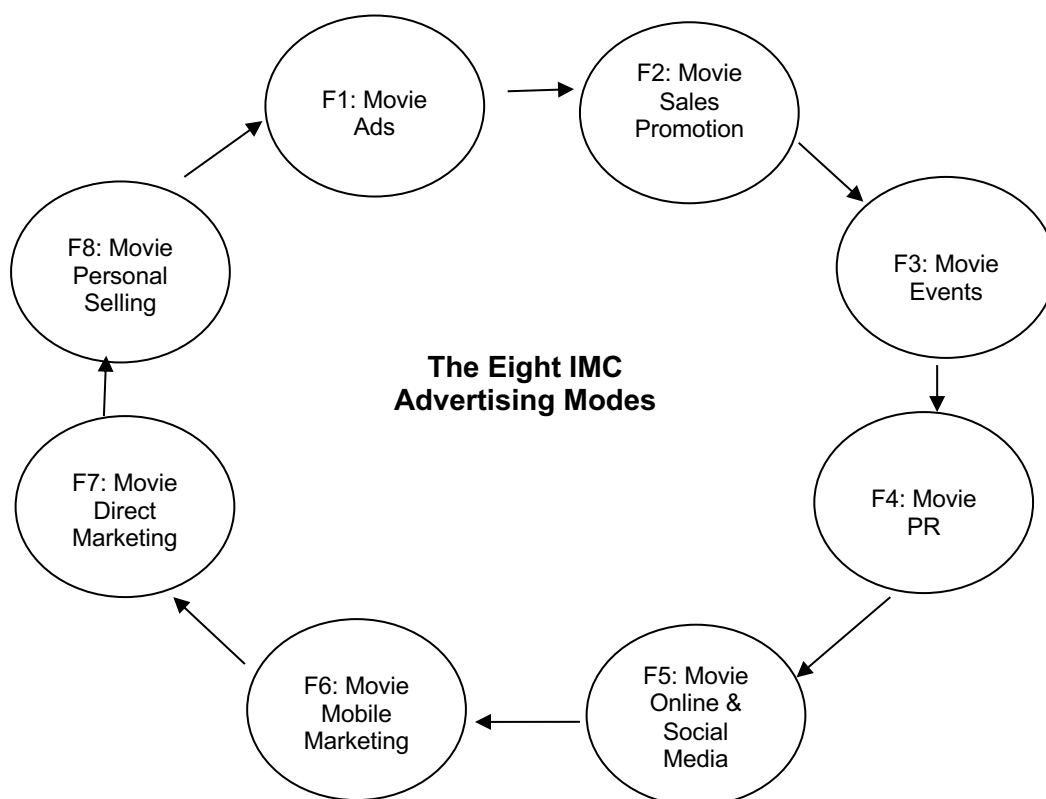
F1: Movie Ads

F2: Movie Sales Promotion

F3: Movie Events

F4: Movie PR

F5: Movie Online & Social Media

F6: Movie Mobile Marketing

F7: Movie Direct Marketing

F8: Movie Personal Selling

The Eight IMC Advertising Modes